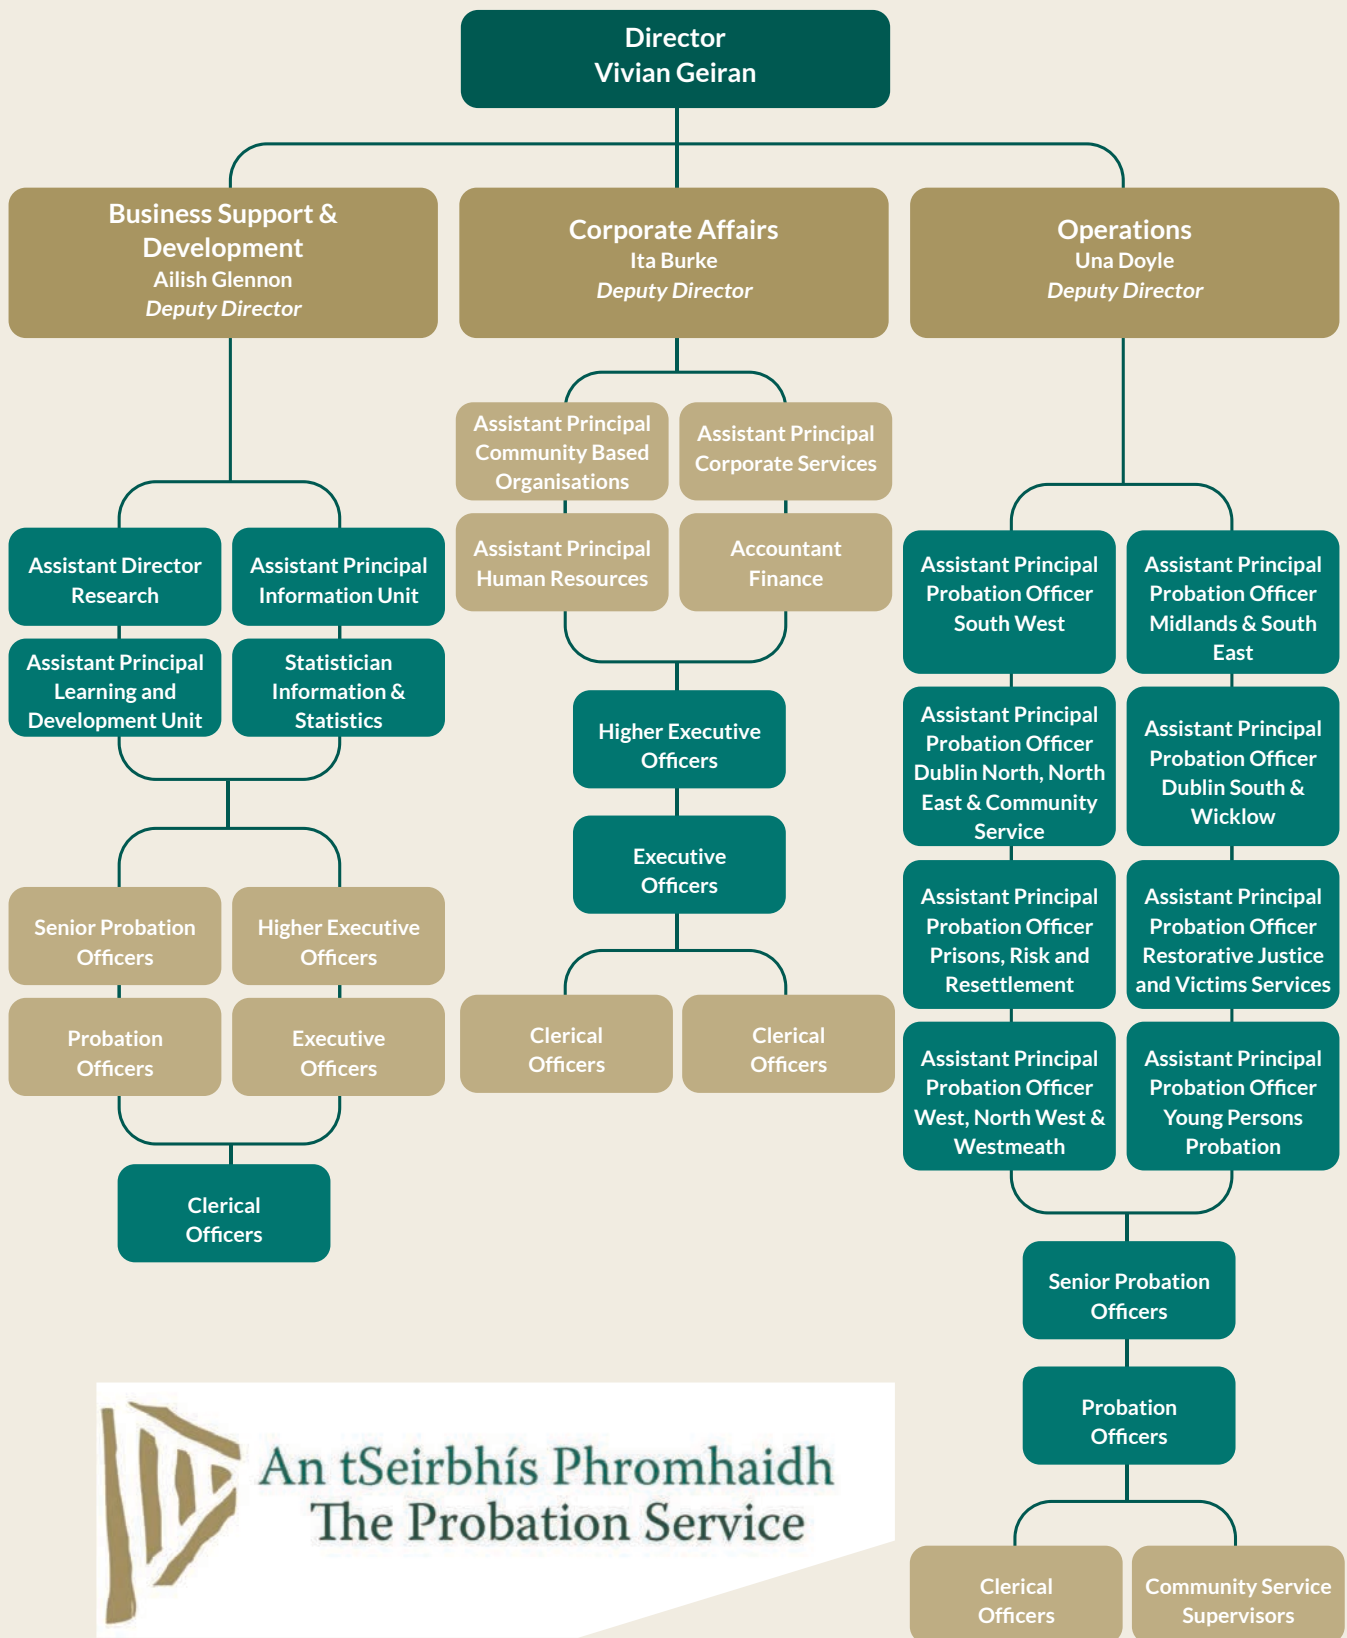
Director
Vivian Geiran

Business Support & Development
Ailish Glennon
*Deputy Director*

Corporate Affairs
Ita Burke
*Deputy Director*

Operations
Una Doyle
*Deputy Director*

Assistant Director Research

Assistant Principal Information Unit

Assistant Principal Learning and Development Unit

Statistician Information & Statistics

Senior Probation Officers

Higher Executive Officers

Probation Officers

Executive Officers

Clerical Officers

Assistant Principal Community Based Organisations

Assistant Principal Corporate Services

Assistant Principal Human Resources

Accountant Finance

Higher Executive Officers

Executive Officers

Clerical Officers

Clerical Officers

Assistant Principal Probation Officer South West

Assistant Principal Probation Officer Midlands & South East

Assistant Principal Probation Officer Dublin North, North East & Community Service

Assistant Principal Probation Officer Dublin South & Wicklow

Assistant Principal Probation Officer Prisons, Risk and Resettlement

Assistant Principal Probation Officer Restorative Justice and Victims Services

Assistant Principal Probation Officer West, North West & Westmeath

Assistant Principal Probation Officer Young Persons Probation

Senior Probation Officers

Probation Officers

Clerical Officers

Community Service Supervisors

An tSeirbhís Phromhaidh
The Probation Service